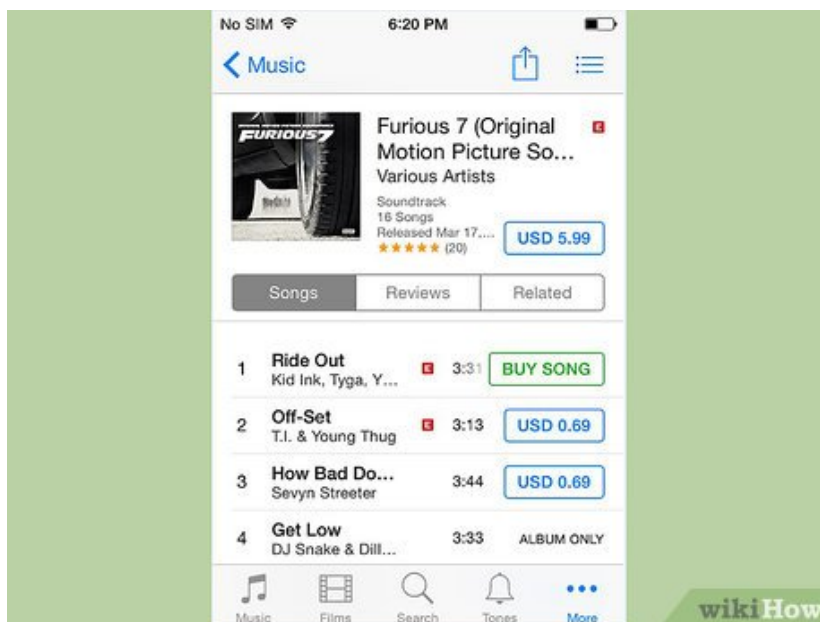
No SIM 6:20 PM

Music

FURIOUS 7

Furious 7 (Original Motion Picture So...
Various Artists
Soundtrack
16 Songs
Released Mar 17,...
★★★★★ (20)
USD 5.99

Songs | Reviews | Related

1 Ride Out
Kid Ink, Tyga, Y...
3:31 BUY SONG

2 Off-Set
T.I. & Young Thug
3:13 USD 0.69

3 How Bad Do...
Sevyn Streeter
3:44 USD 0.69

4 Get Low
DJ Snake & Dill...
3:33 ALBUM ONLY

Music Films Search Tones More

wikiHow